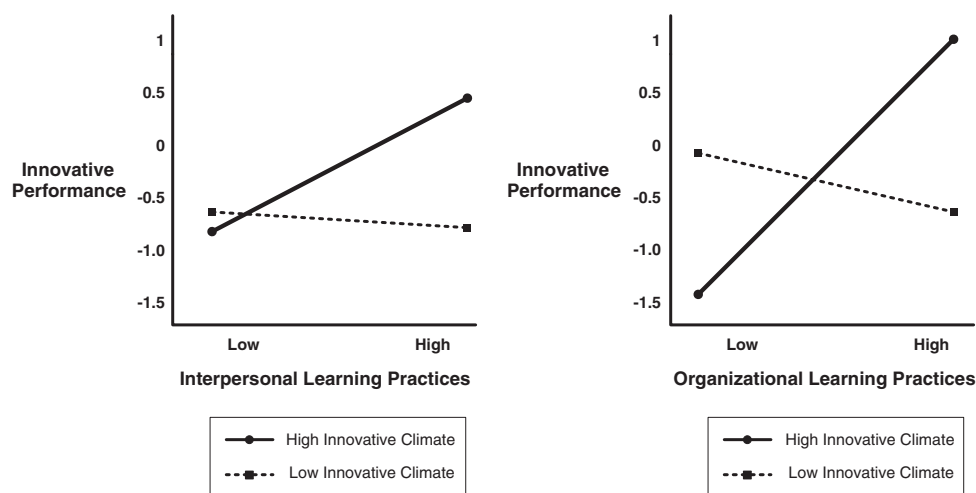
Innovative Performance

1
0.5
0
-0.5
-1.0
-1.5

Low
High

Interpersonal Learning Practices

High Innovative Climate
Low Innovative Climate

Innovative Performance

1
0.5
0
-0.5
-1.0
-1.5

Low
High

Organizational Learning Practices

High Innovative Climate
Low Innovative Climate